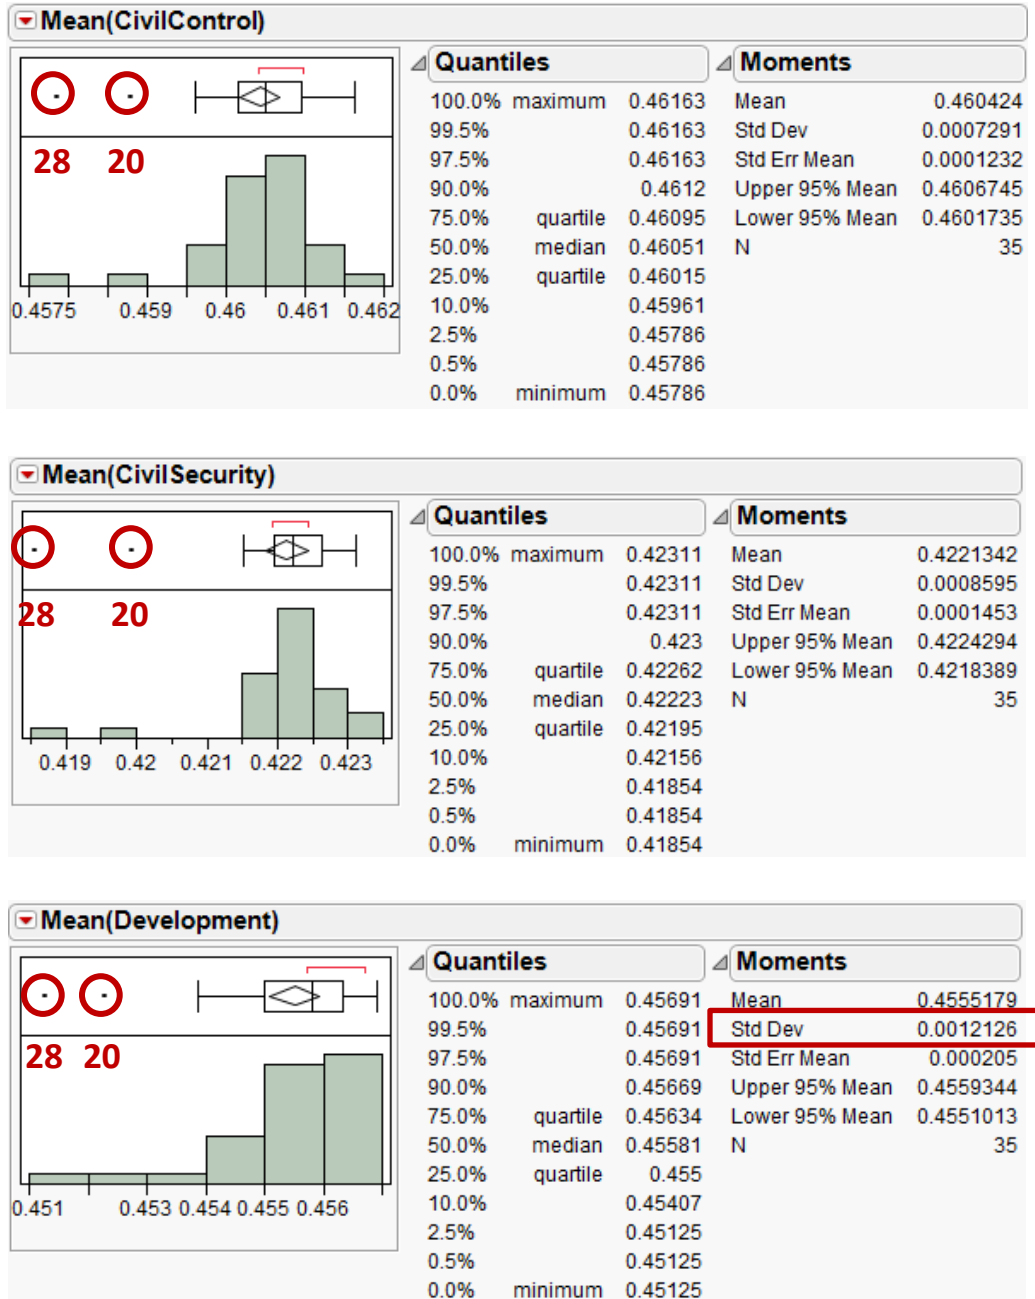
Mean(CivilControl)

28 20

0.4575 0.459 0.46 0.461 0.462

Quantiles

| | | |
|---|---|---|
| 100.0% | maximum | 0.46163 |
| 99.5% | | 0.46163 |
| 97.5% | | 0.46163 |
| 90.0% | | 0.4612 |
| 75.0% | quartile | 0.46095 |
| 50.0% | median | 0.46051 |
| 25.0% | quartile | 0.46015 |
| 10.0% | | 0.45961 |
| 2.5% | | 0.45786 |
| 0.5% | | 0.45786 |
| 0.0% | minimum | 0.45786 |

Moments

| | |
|---|---|
| Mean | 0.460424 |
| Std Dev | 0.0007291 |
| Std Err Mean | 0.0001232 |
| Upper 95% Mean | 0.4606745 |
| Lower 95% Mean | 0.4601735 |
| N | 35 |

Mean(CivilSecurity)

28 20

0.419 0.42 0.421 0.422 0.423

Quantiles

| | | |
|---|---|---|
| 100.0% | maximum | 0.42311 |
| 99.5% | | 0.42311 |
| 97.5% | | 0.42311 |
| 90.0% | | 0.423 |
| 75.0% | quartile | 0.42262 |
| 50.0% | median | 0.42223 |
| 25.0% | quartile | 0.42195 |
| 10.0% | | 0.42156 |
| 2.5% | | 0.41854 |
| 0.5% | | 0.41854 |
| 0.0% | minimum | 0.41854 |

Moments

| | |
|---|---|
| Mean | 0.4221342 |
| Std Dev | 0.0008595 |
| Std Err Mean | 0.0001453 |
| Upper 95% Mean | 0.4224294 |
| Lower 95% Mean | 0.4218389 |
| N | 35 |

Mean(Development)

28 20

0.451 0.453 0.454 0.455 0.456

Quantiles

| | | |
|---|---|---|
| 100.0% | maximum | 0.45691 |
| 99.5% | | 0.45691 |
| 97.5% | | 0.45691 |
| 90.0% | | 0.45669 |
| 75.0% | quartile | 0.45634 |
| 50.0% | median | 0.45581 |
| 25.0% | quartile | 0.455 |
| 10.0% | | 0.45407 |
| 2.5% | | 0.45125 |
| 0.5% | | 0.45125 |
| 0.0% | minimum | 0.45125 |

Moments

| | |
|---|---|
| Mean | 0.4555179 |
| Std Dev | 0.0012126 |
| Std Err Mean | 0.000205 |
| Upper 95% Mean | 0.4559344 |
| Lower 95% Mean | 0.4551013 |
| N | 35 |